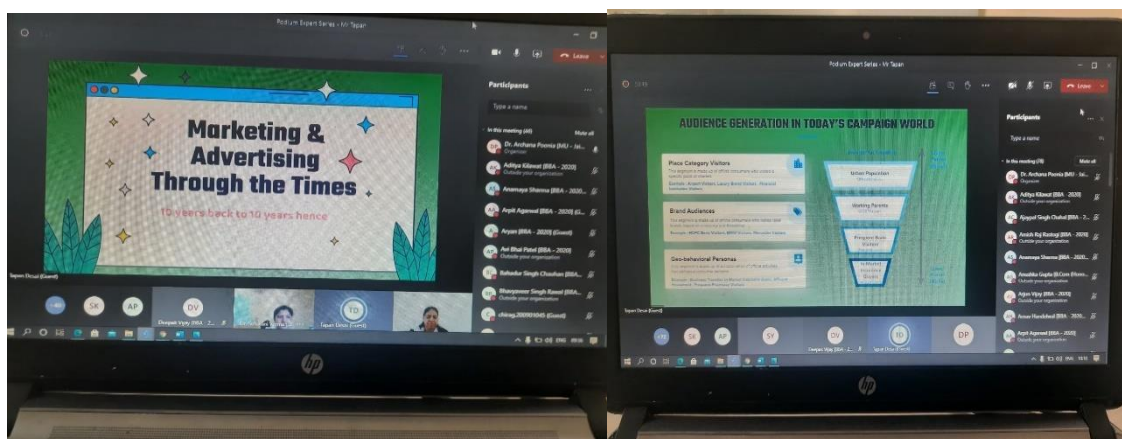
Podium Expert Series - Mr Tapan

Leave

Marketing & Advertising Through the Times

10 years back to 10 years hence

Participants

Type a name

In this meeting (40)

Mute all

Dr. Archana Poonia (MU - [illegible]

Organizer

Aditya Kilawat (BBA - 2020)

Outside your organization

Ananyaa Sharma (BBA - 2020)

Arpit Agarwal (BBA - 2020) (G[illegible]

Aryan (BBA - 2020) (Guest)

Avi Bhai Patel (BBA - 2020)

Outside your organization

Bahadur Singh Chauhan (BBA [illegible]

Bhavyanveer Singh Rawat (BBA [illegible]

Outside your organization

chirag.2009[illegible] (Guest)

SK

AP

DV

Dhwajeet Vijay (BBA - 2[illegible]

TD

Tapan Desai (Guest)

hp

Podium Expert Series - Mr Tapan

Leave

AUDIENCE GENERATION IN TODAY'S CAMPAIGN WORLD

Place Category Visitors

Brand Audiences

Geo-behavioral Personas

Urban Population

Working Parents

Frequent Mall Visitors

In-Market Interested Shoppers

Participants

Type a name

In this meeting (78)

Mute all

Dr. Archana Poonia (MU - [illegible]

Organizer

Aditya Kilawat (BBA - 2020)

Outside your organization

Ajaypal Singh Chahal (BBA - 2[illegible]

Amish Raj Rastogi (BBA - 2020)

Outside your organization

Ananyaa Sharma (BBA - 2020)

Anushka Gupta (B.Com (Hons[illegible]

Outside your organization

Arjun Vijay (BBA - 2020)

Outside your organization

Arnav Handoo (BBA - 2020)

Arpit Agarwal (BBA - 2020)

Outside your organization

Tapan Desai (Guest)

SK

AP

SY

DV

TD

DP

hp